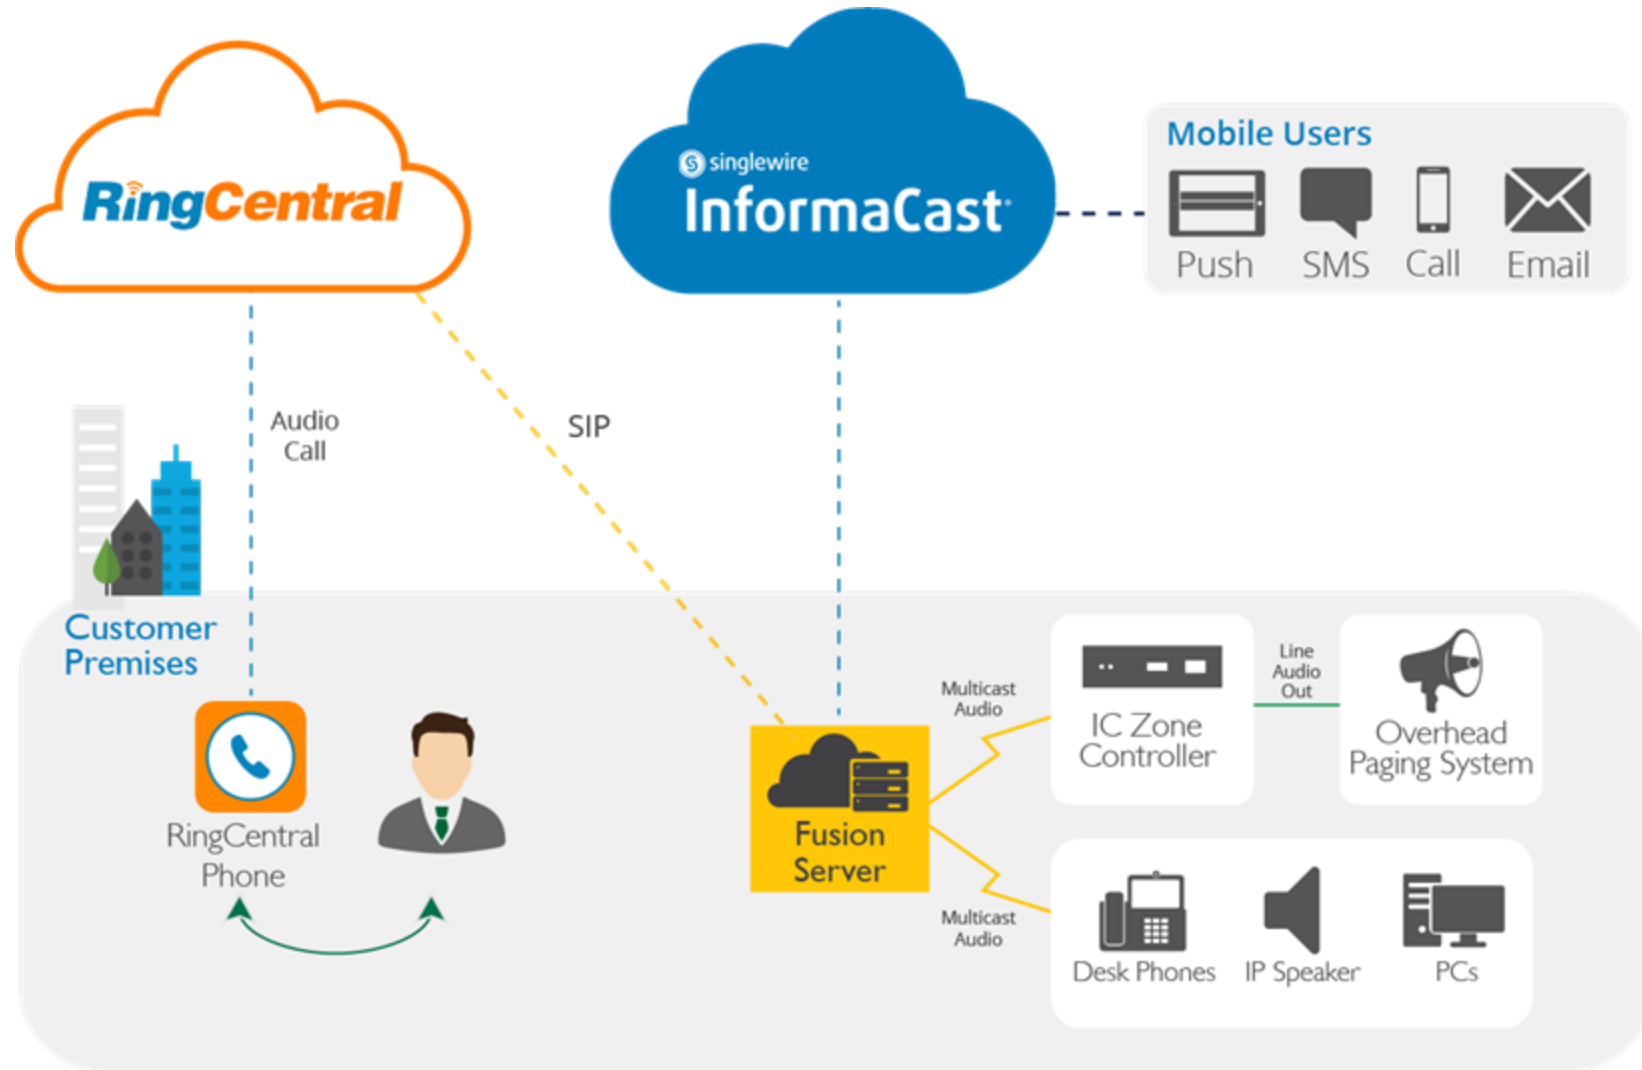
RingCentral

singlewire
InformaCast

Mobile Users
Push
SMS
Call
Email

Audio Call

SIP

Customer Premises

RingCentral Phone

Fusion Server

Multicast Audio

IC Zone Controller

Line Audio Out

Overhead Paging System

Multicast Audio

Desk Phones
IP Speaker
PCs